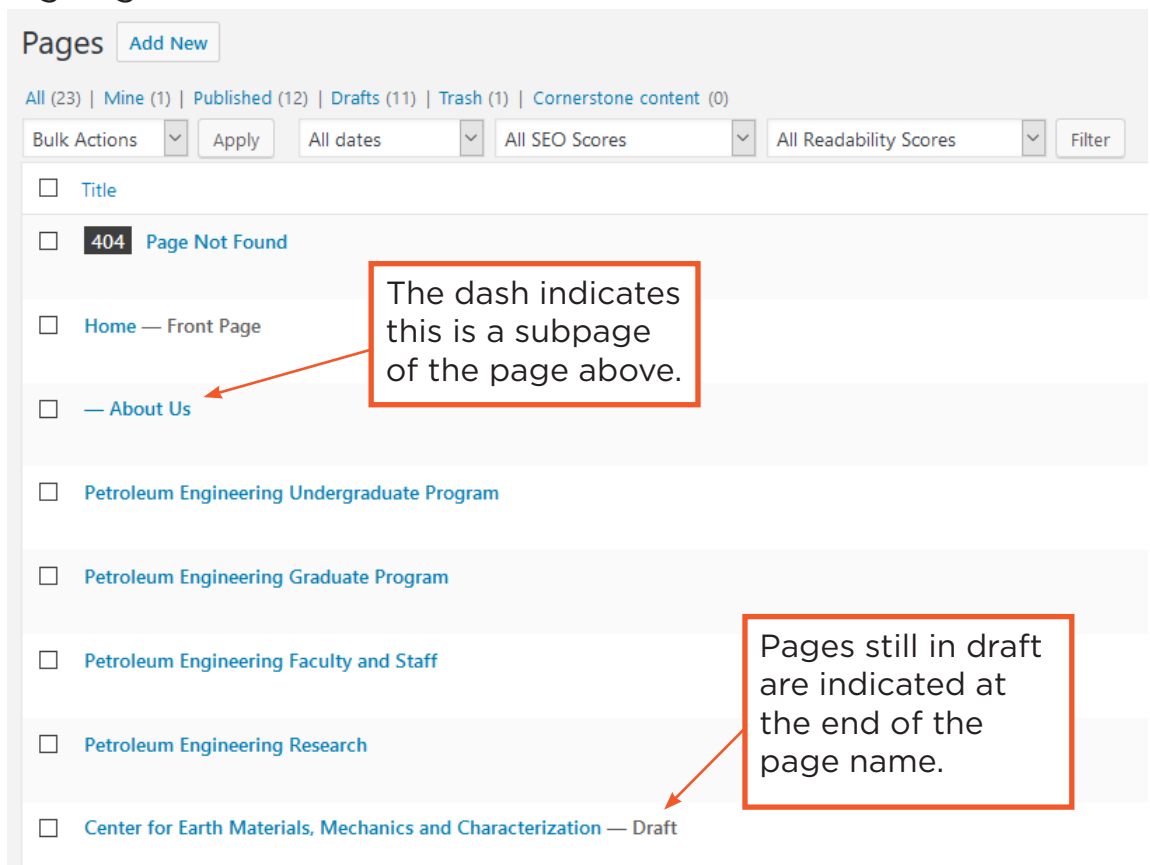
Pages Add New

All (23) | Mine (1) | Published (12) | Drafts (11) | Trash (1) | Cornerstone content (0)

Bulk Actions Apply All dates All SEO Scores All Readability Scores Filter

Title

404 Page Not Found

The dash indicates this is a subpage of the page above.

Home — Front Page

— About Us

Petroleum Engineering Undergraduate Program

Petroleum Engineering Graduate Program

Pages still in draft are indicated at the end of the page name.

Petroleum Engineering Faculty and Staff

Petroleum Engineering Research

Center for Earth Materials, Mechanics and Characterization — Draft